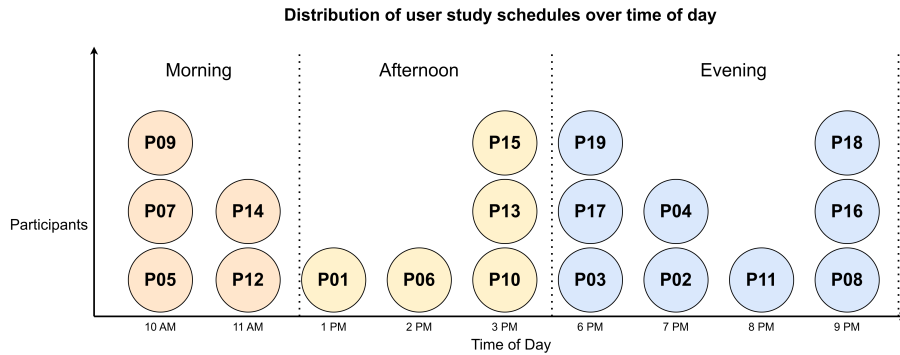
Distribution of user study schedules over time of day

Morning

Afternoon

Evening

Participants

P09

P07

P05

P14

P12

P01

P06

P15

P13

P10

P19

P17

P03

P04

P02

P11

P18

P16

P08

10 AM

11 AM

1 PM

2 PM

3 PM

6 PM

7 PM

8 PM

9 PM

Time of Day